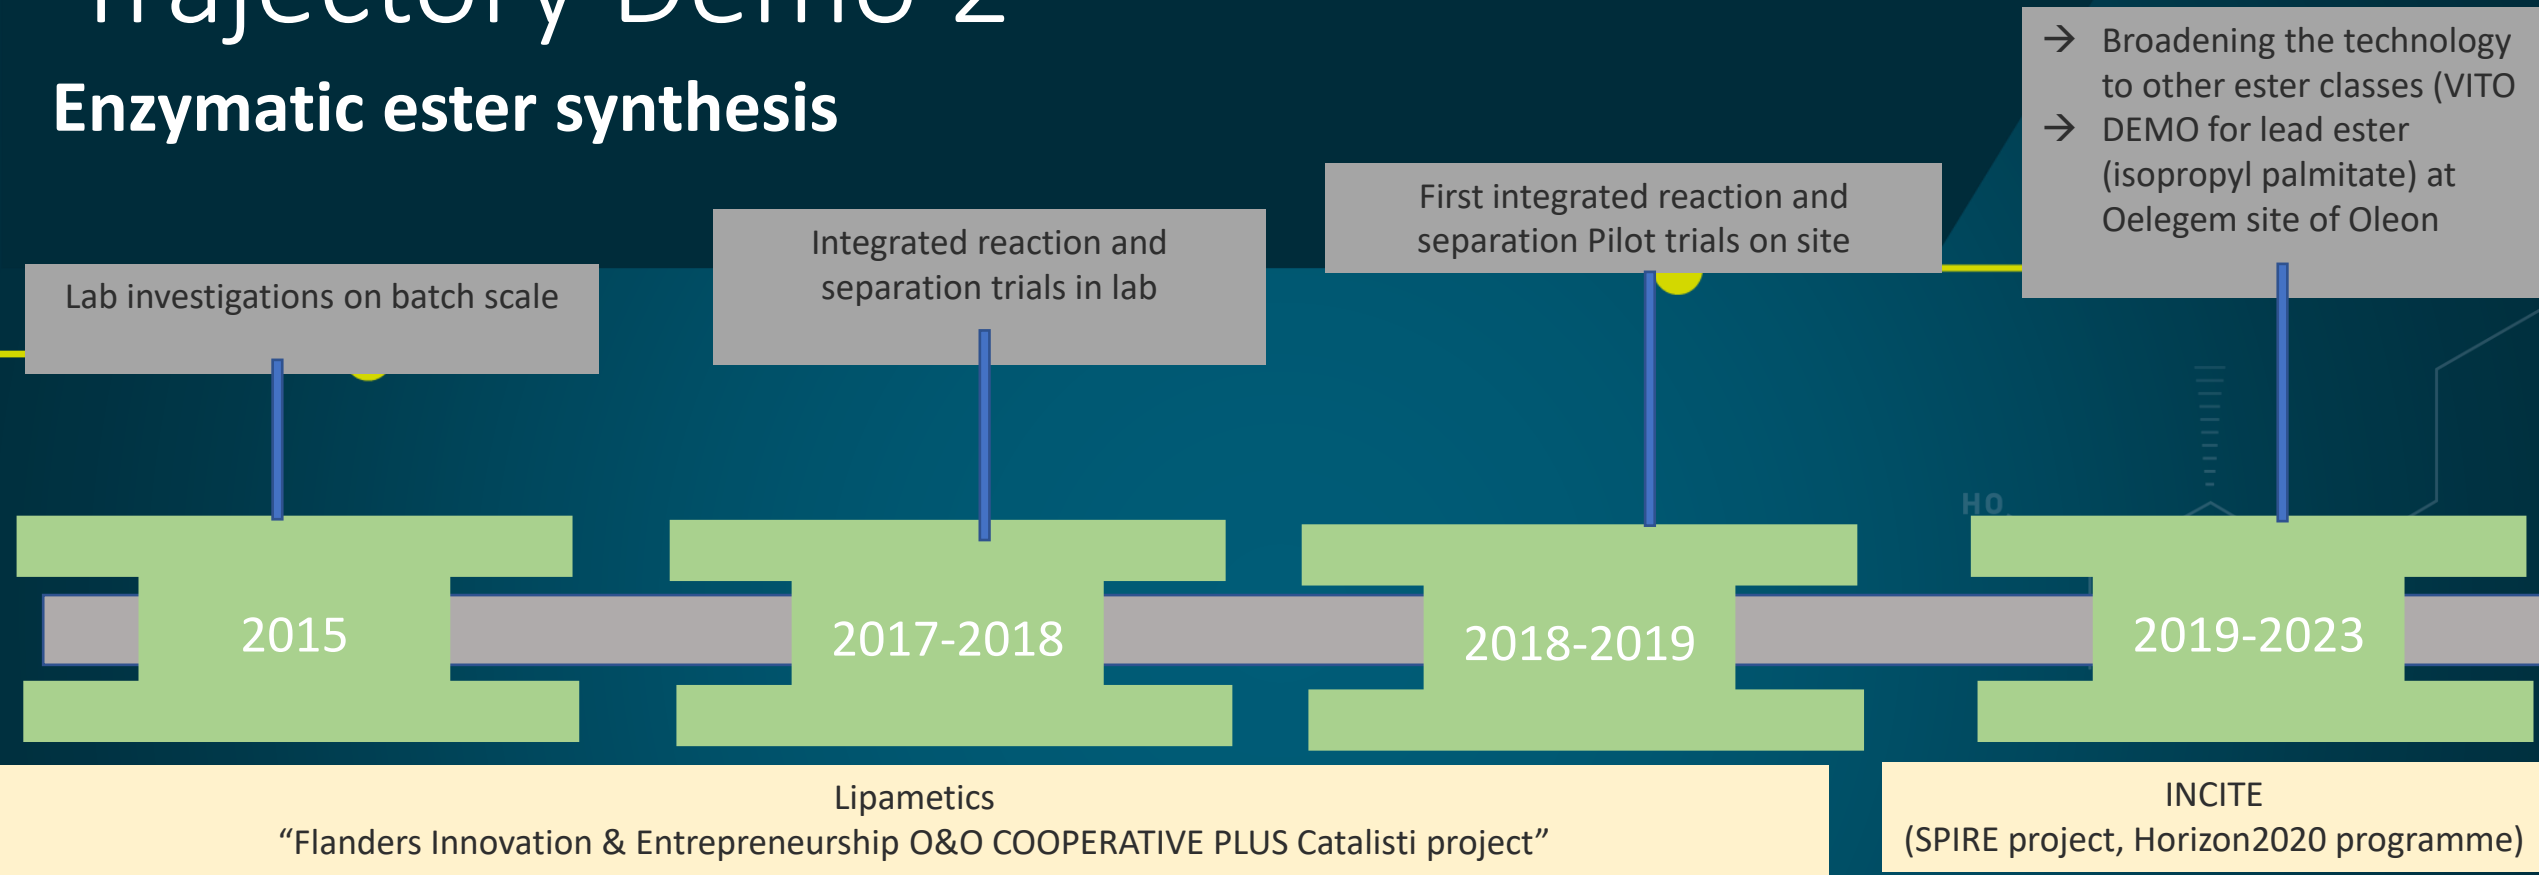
Trajectory Demo 2

Enzymatic ester synthesis

Lab investigations on batch scale

Integrated reaction and separation trials in lab

First integrated reaction and separation Pilot trials on site

→ Broadening the technology to other ester classes (VITO
→ DEMO for lead ester (isopropyl palmitate) at Oelegem site of Oleon

2015

2017-2018

2018-2019

2019-2023

Lipametics
“Flanders Innovation & Entrepreneurship O&O COOPERATIVE PLUS Catalisti project”

INCITE
(SPIRE project, Horizon2020 programme)